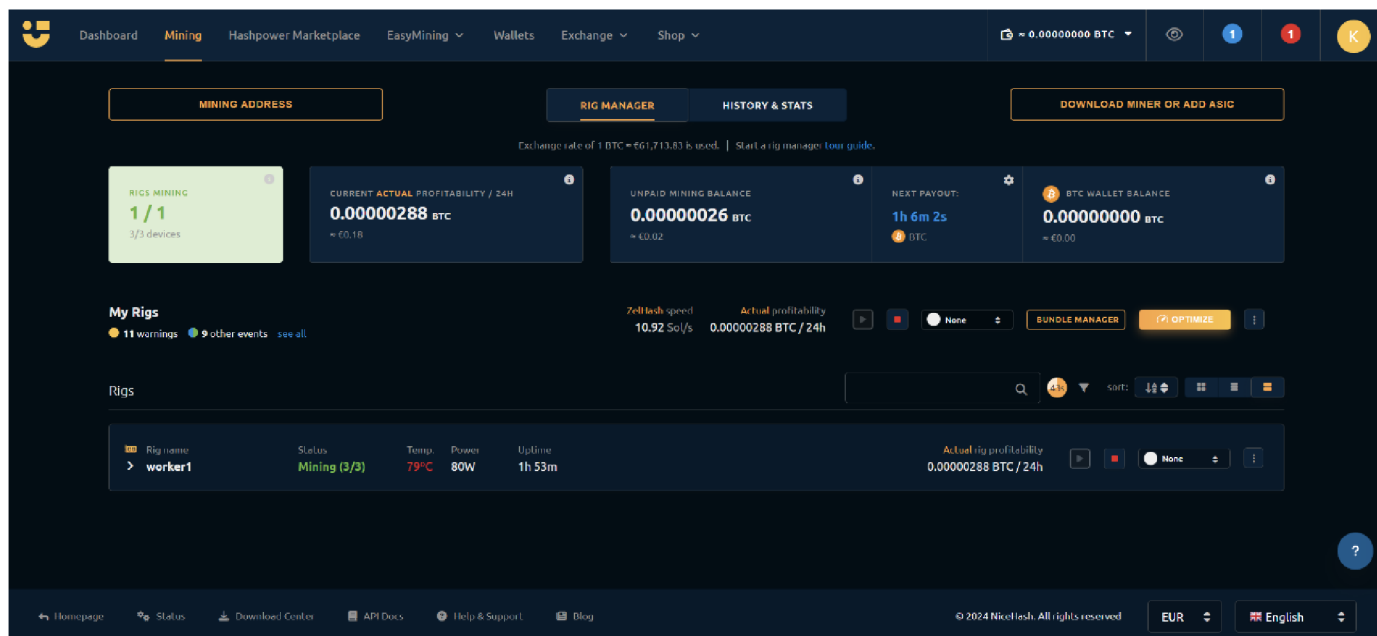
Dashboard Mining Hashpower Marketplace EasyMining Wallets Exchange Shop

≈ 0.00000000 BTC

1 1 K

MINING ADDRESS

RIG MANAGER HISTORY & STATS

DOWNLOAD MINER OR ADD ASIC

Exchange rate of 1 BTC = €61,713.83 is used. | Start a rig manager tour guide.

RIGS MINING
1 / 1
3/3 devices

CURRENT ACTUAL PROFITABILITY / 24H
0.00000288 BTC
≈ €0.18

UNPAID MINING BALANCE
0.00000026 BTC
≈ €0.02

NEXT PAYOUT:
1h 6m 2s
BTC

BTC WALLET BALANCE
0.00000000 BTC
≈ €0.00

My Rigs
11 warnings 9 other events see all

ZelHash speed
10.92 Sol/s

Actual profitability
0.00000288 BTC / 24h

None

BUNDLE MANAGER

OPTIMIZE

Rigs

4

sort:

Rig name
worker1

Status
Mining (3/3)

Temp.
79°C

Power
80W

Uptime
1h 53m

Actual rig profitability
0.00000288 BTC / 24h

None

?

Homepage Status Download Center API Docs Help & Support Blog

© 2024 NiceHash. All rights reserved

EUR

English